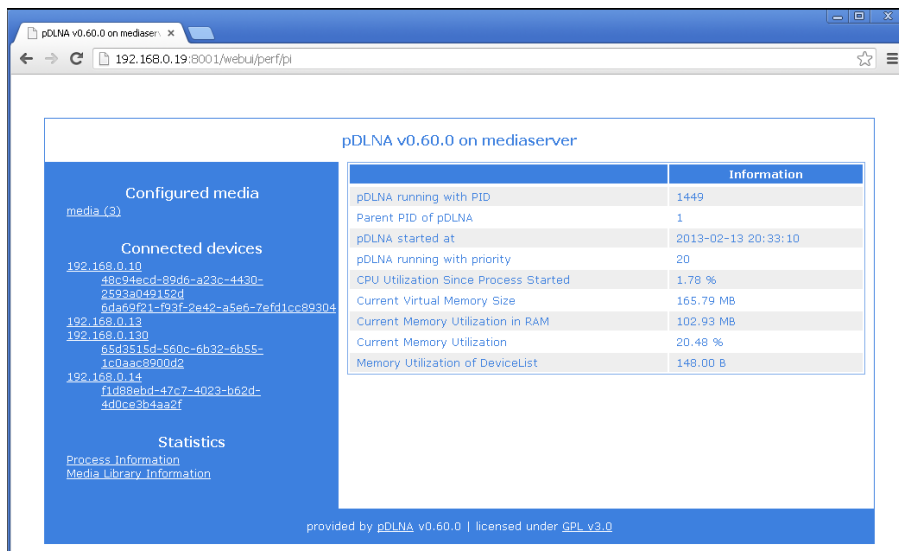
pDLNA v0.60.0 on mediaserv ×

192.168.0.19:8001/webui/perf/pi

pDLNA v0.60.0 on mediaserver

Configured media
media (3)

Connected devices
192.168.0.10
48c94ecd-89d6-a23c-4430-2593a049152d
6da69f21-f93f-2e42-a5e6-7efd1cc89304
192.168.0.13
192.168.0.130
65d3515d-560c-6b32-6b55-1c0aac8900d2
192.168.0.14
f1d88ebd-47c7-4023-b62d-4d0ce3b4aa2f

Statistics
Process Information
Media Library Information

| | Information |
|---|---|
| pDLNA running with PID | 1449 |
| Parent PID of pDLNA | 1 |
| pDLNA started at | 2013-02-13 20:33:10 |
| pDLNA running with priority | 20 |
| CPU Utilization Since Process Started | 1.78 % |
| Current Virtual Memory Size | 165.79 MB |
| Current Memory Utilization in RAM | 102.93 MB |
| Current Memory Utilization | 20.48 % |
| Memory Utilization of DeviceList | 148.00 B |

provided by pDLNA v0.60.0 | licensed under GPL v3.0